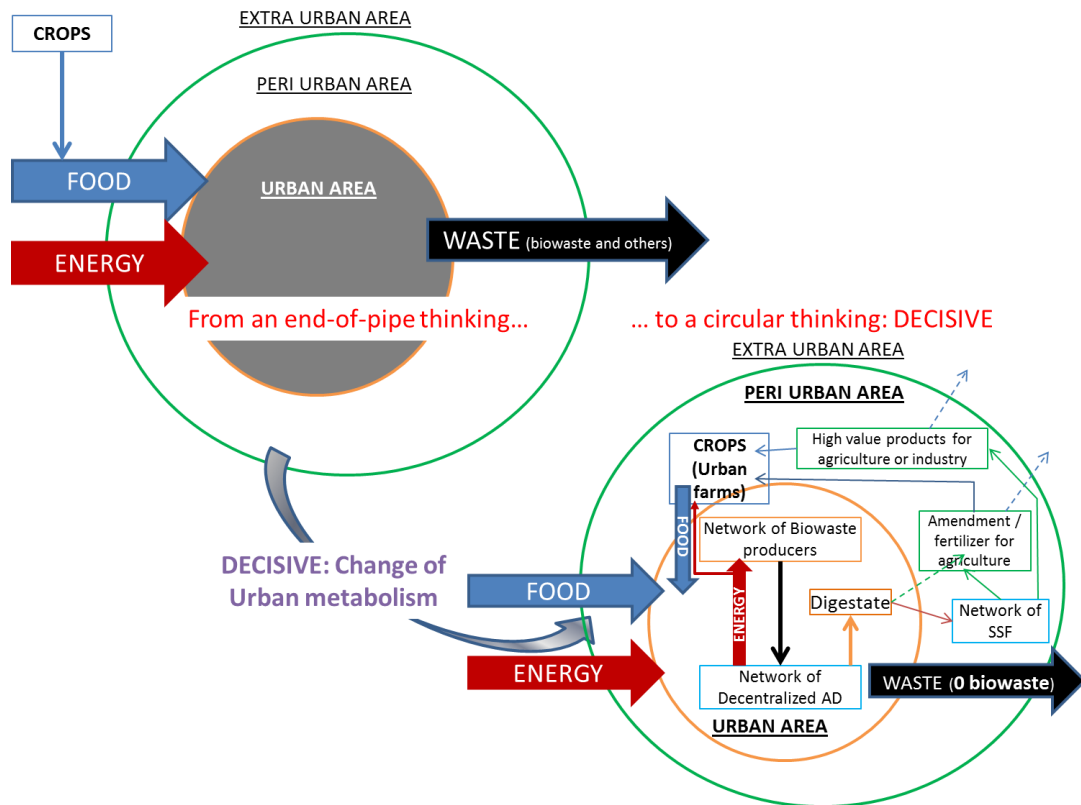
CROPS

EXTRA URBAN AREA

PERI URBAN AREA

FOOD

URBAN AREA

ENERGY

WASTE (biowaste and others)

From an end-of-pipe thinking…

… to a circular thinking: DECISIVE

EXTRA URBAN AREA

PERI URBAN AREA

High value products for agriculture or industry

CROPS (Urban farms)

FOOD

Network of Biowaste producers

Amendment / fertilizer for agriculture

DECISIVE: Change of Urban metabolism

FOOD

ENERGY

Digestate

Network of SSF

ENERGY

Network of Decentralized AD

WASTE (0 biowaste)

URBAN AREA